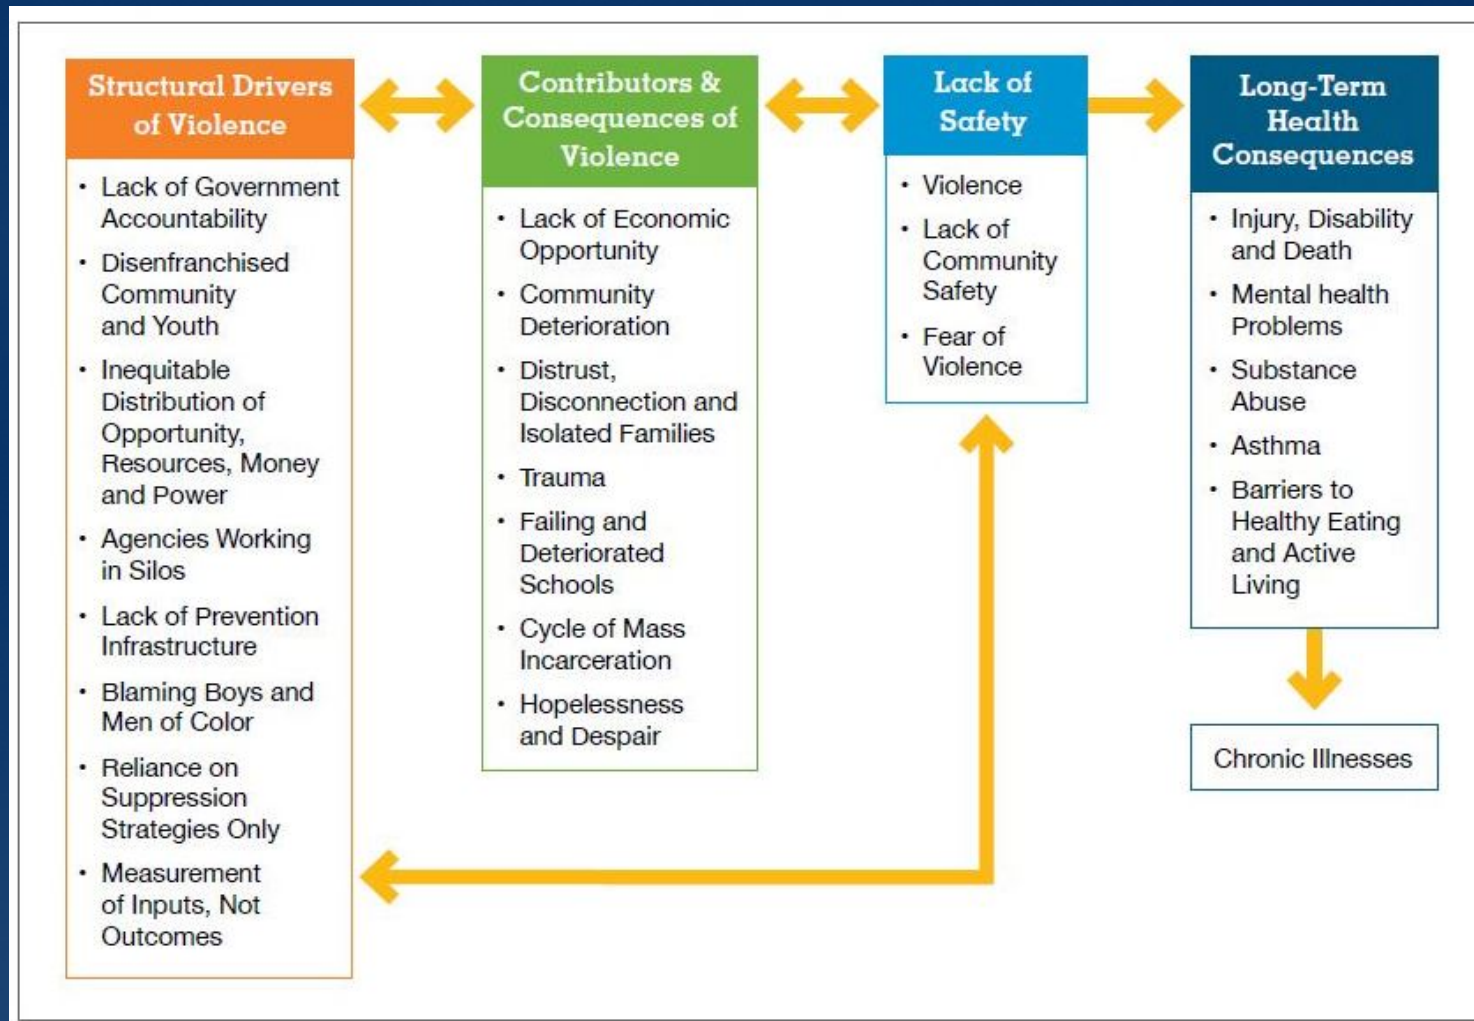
Structural Drivers of Violence

- Lack of Government Accountability
- Disenfranchised Community and Youth
- Inequitable Distribution of Opportunity, Resources, Money and Power
- Agencies Working in Silos
- Lack of Prevention Infrastructure
- Blaming Boys and Men of Color
- Reliance on Suppression Strategies Only
- Measurement of Inputs, Not Outcomes

Contributors & Consequences of Violence

- Lack of Economic Opportunity
- Community Deterioration
- Distrust, Disconnection and Isolated Families
- Trauma
- Failing and Deteriorated Schools
- Cycle of Mass Incarceration
- Hopelessness and Despair

Lack of Safety

- Violence
- Lack of Community Safety
- Fear of Violence

Long-Term Health Consequences

- Injury, Disability and Death
- Mental health Problems
- Substance Abuse
- Asthma
- Barriers to Healthy Eating and Active Living

Chronic Illnesses